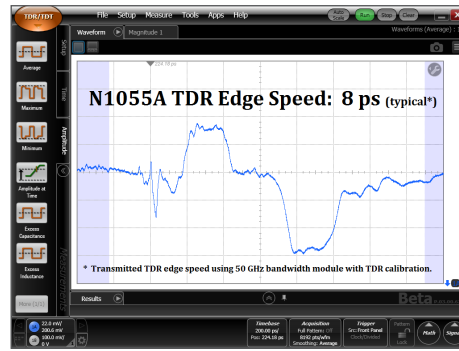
TDR/TDT

File Setup Measure Tools Apps Help

Run Stop Clear

Waveform Magnitude 1

Waveforms (Average) :

Setup

Time

Amplitude

Average

Maximum

Minimum

Amplitude at Time

Excess Capacitance

Excess Inductance

224.18 ps

N1055A TDR Edge Speed: 8 ps (typical*)

* Transmitted TDR edge speed using 50 GHz bandwidth module with TDR calibration.

Measurements

More (1 of 2)

Results

Beta

22.0 mV/
200.0 mV/
100.0 mV/
0 V

Timebase
200.00 ps/
Pos: 224.18 ps

Acquisition
Full Pattern: Off
8192 pts/wfm
Smoothing: Average

Trigger
Src: Front Panel
Clock/Divided

Pattern

Math

Signal